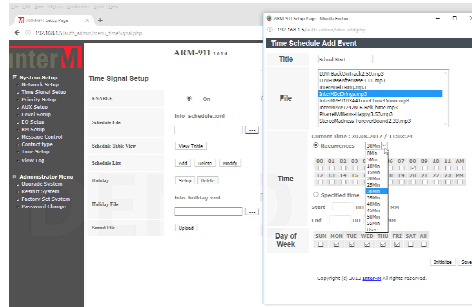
ARM-911 Setup Page
ARM-911 Setup Page - Mozilla Firefox
Time Schedule Add Event
interM
ARM-911
System Setup
Network Setup
Time Signal Setup
Priority Setup
AUX Setup
Local Setup
EQ Setup
Message Control
Contact type
Time Setup
View Log
Administrator Menu
Upgrade System
Restart System
Factory Set System
Password Change
Time Signal Setup
On
Schedule File
Info schedule.conf
...
Schedule Table View
View Table
Schedule List
Add
Delete
Modify
Holiday
Setup
Delete
Holiday File
Info holiday.conf
...
Sound File
Upload
Title
School Start
File
Current time : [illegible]
Recurrence
25Min
Time
Specified Time
Start
End
Day of Week
SUN MON TUE WED THU FRI SAT All
Copyright (c) 2012 inter-M All rights reserved.
Initialize
Save